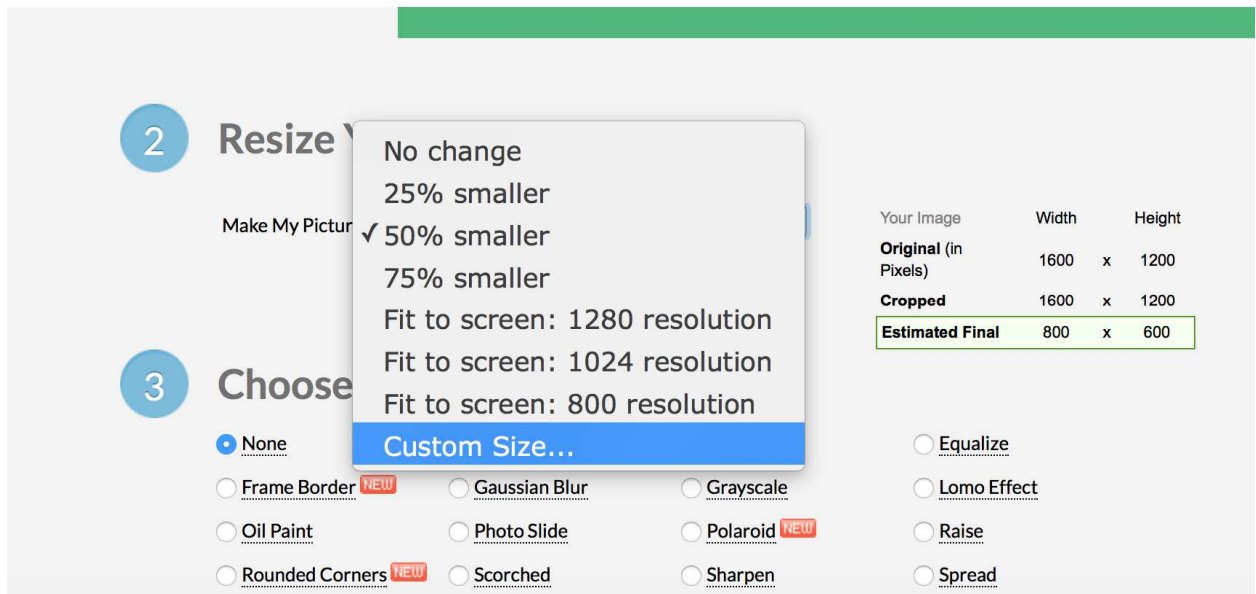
2 Resize Y

Make My Pictur

No change
25% smaller
✓ 50% smaller
75% smaller
Fit to screen: 1280 resolution
Fit to screen: 1024 resolution
Fit to screen: 800 resolution
Custom Size...

| Your Image | Width | | Height |
|---|---|---|---|
| **Original** (in Pixels) | 1600 | x | 1200 |
| **Cropped** | 1600 | x | 1200 |
| **Estimated Final** | 800 | x | 600 |

3 Choose

None

Equalize

Frame Border NEW

Gaussian Blur

Grayscale

Lomo Effect

Oil Paint

Photo Slide

Polaroid NEW

Raise

Rounded Corners NEW

Scorched

Sharpen

Spread